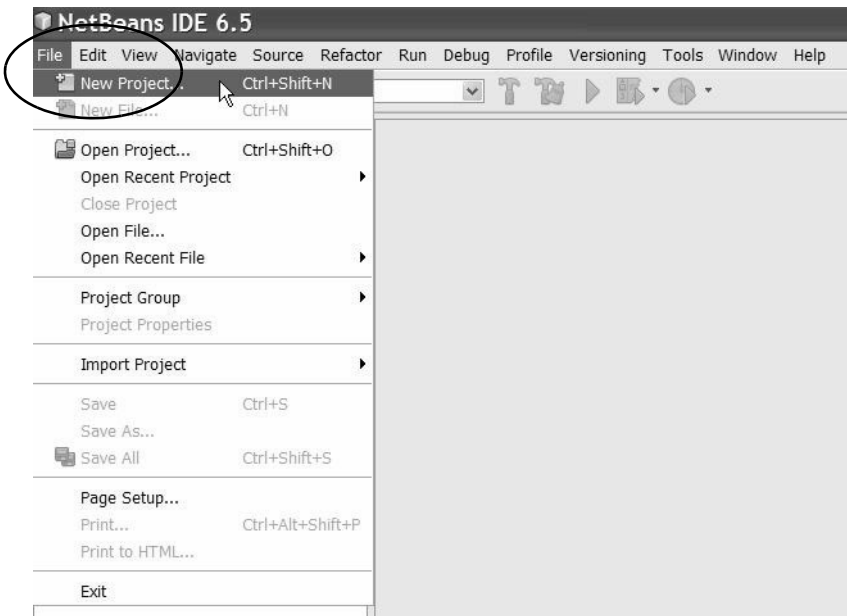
NetBeans IDE 6.5

File Edit View Navigate Source Refactor Run Debug Profile Versioning Tools Window Help

New Project... Ctrl+Shift+N
New File... Ctrl+N
Open Project... Ctrl+Shift+O
Open Recent Project
Close Project
Open File...
Open Recent File
Project Group
Project Properties
Import Project
Save Ctrl+S
Save As...
Save All Ctrl+Shift+S
Page Setup...
Print... Ctrl+Alt+Shift+P
Print to HTML...
Exit